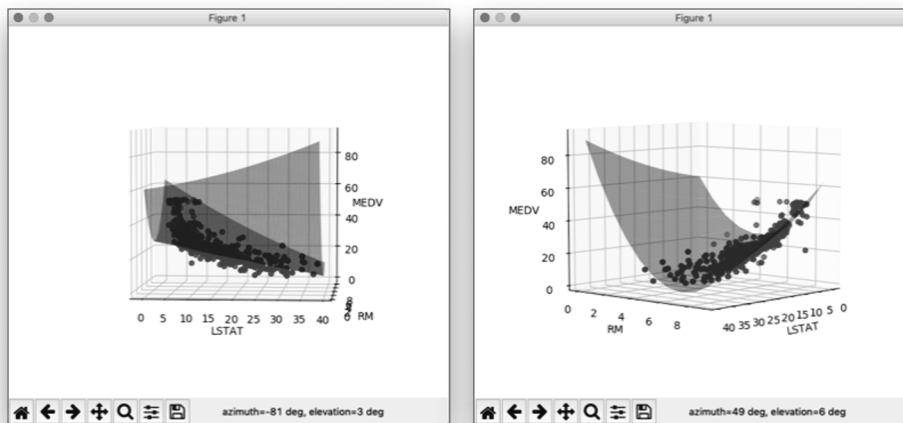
Figure 1

80
60
MEDV
40
20
0
8
6
4
2
RM
0 5 10 15 20 25 30 35 40
LSTAT

azimuth=-81 deg, elevation=3 deg

Figure 1

80
60
MEDV
40
20
0
0 2 4 6 8
RM
40 35 30 25 20 15 10 5 0
LSTAT

azimuth=49 deg, elevation=6 deg